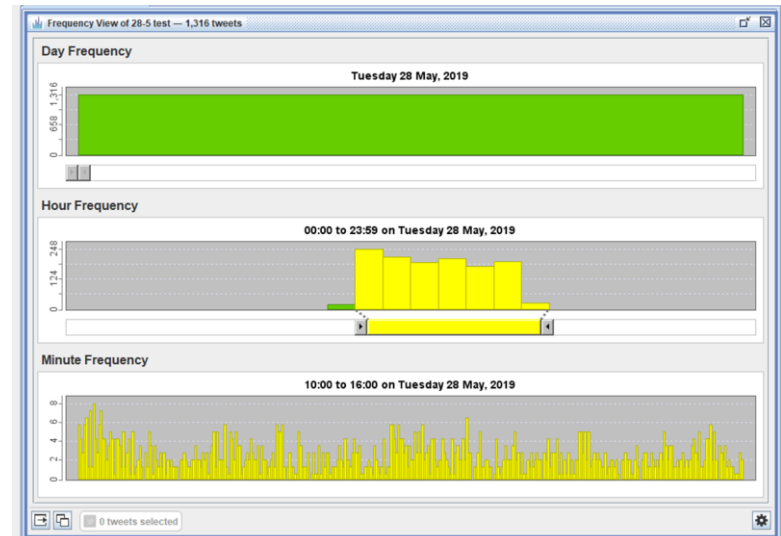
Frequency View of 28-5 test — 1,316 tweets

Day Frequency

Tuesday 28 May, 2019

1,316
658
0

Hour Frequency

00:00 to 23:59 on Tuesday 28 May, 2019

248
124
0

Minute Frequency

10:00 to 16:00 on Tuesday 28 May, 2019

8
6
4
2
0

0 tweets selected